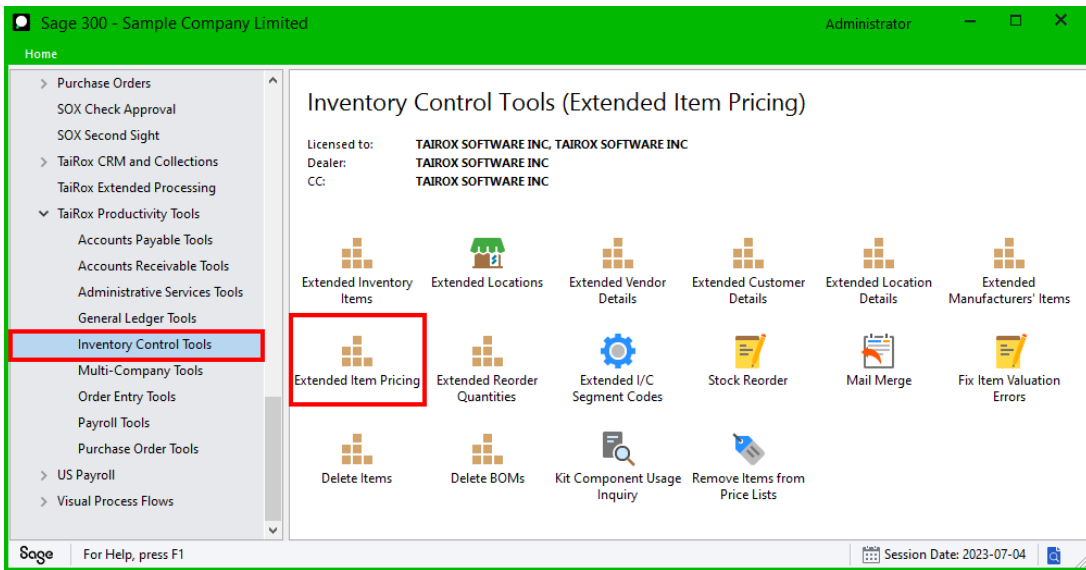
Sage 300 - Sample Company Limited
Administrator
Home

Purchase Orders
SOX Check Approval
SOX Second Sight
TaiRox CRM and Collections
TaiRox Extended Processing
TaiRox Productivity Tools
Accounts Payable Tools
Accounts Receivable Tools
Administrative Services Tools
General Ledger Tools
Inventory Control Tools
Multi-Company Tools
Order Entry Tools
Payroll Tools
Purchase Order Tools
US Payroll
Visual Process Flows

Inventory Control Tools (Extended Item Pricing)

Licensed to: TAIROX SOFTWARE INC, TAIROX SOFTWARE INC
Dealer: TAIROX SOFTWARE INC
CC: TAIROX SOFTWARE INC

Extended Inventory Items
Extended Locations
Extended Vendor Details
Extended Customer Details
Extended Location Details
Extended Manufacturers' Items
Extended Item Pricing
Extended Reorder Quantities
Extended I/C Segment Codes
Stock Reorder
Mail Merge
Fix Item Valuation Errors
Delete Items
Delete BOMs
Kit Component Usage Inquiry
Remove Items from Price Lists

Sage
For Help, press F1
Session Date: 2023-07-04